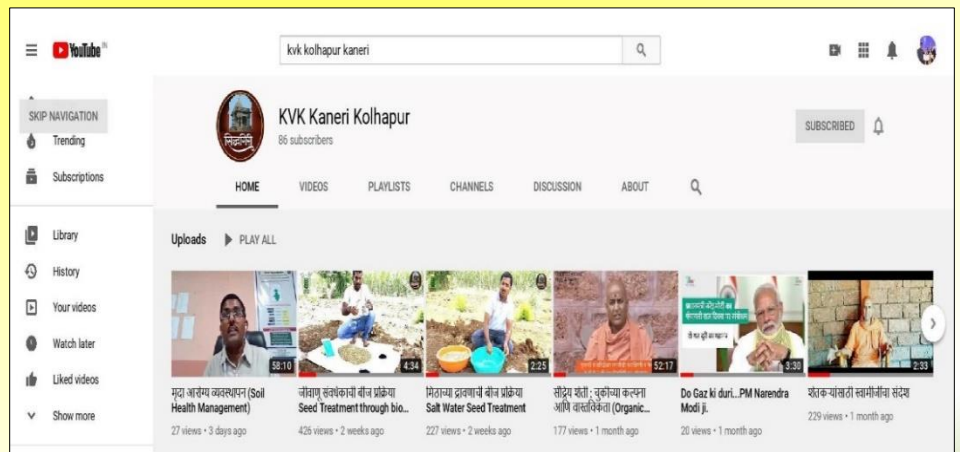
YouTube IN

kvk kolhapur kaneri

SKIP NAVIGATION
Trending
Subscriptions
Library
History
Your videos
Watch later
Liked videos
Show more

KVK Kaneri Kolhapur
86 subscribers

SUBSCRIBED

HOME VIDEOS PLAYLISTS CHANNELS DISCUSSION ABOUT

Uploads PLAY ALL

58:10
मृदा आरोग्य व्यवस्थापन (Soil Health Management)
27 views • 3 days ago

4:34
जीवाणू संवर्धकाची बीज प्रक्रिया Seed Treatment through bio...
426 views • 2 weeks ago

2:25
मिठाच्या द्रावणाची बीज प्रक्रिया Salt Water Seed Treatment
227 views • 2 weeks ago

52:17
सेंद्रिय शेती : चुकीच्या कल्पना आणि वास्तविकता (Organic...
177 views • 1 month ago

3:30
Do Gaz ki duri...PM Narendra Modi ji.
20 views • 1 month ago

2:33
शेतकऱ्यांसाठी स्वामीजींचा संदेश
229 views • 1 month ago